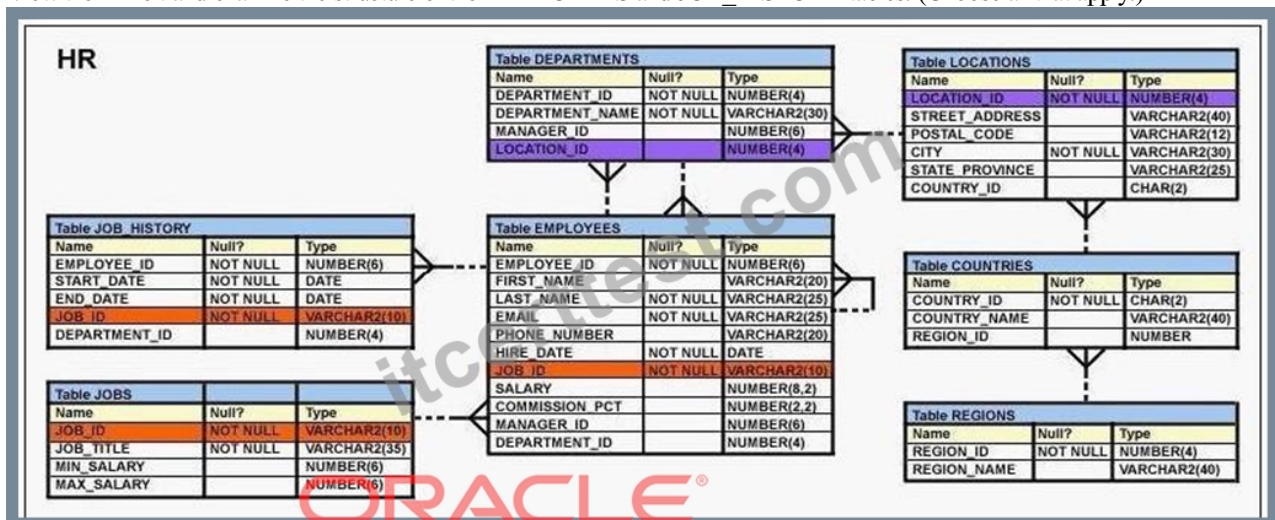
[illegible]

HR

Table DEPARTMENTS

| Name | Null? | Type |
|---|---|---|
| DEPARTMENT_ID | NOT NULL | NUMBER(4) |
| DEPARTMENT_NAME | NOT NULL | VARCHAR2(30) |
| MANAGER_ID | | NUMBER(6) |
| LOCATION_ID | | NUMBER(4) |

Table LOCATIONS

| Name | Null? | Type |
|---|---|---|
| LOCATION_ID | NOT NULL | NUMBER(4) |
| STREET_ADDRESS | | VARCHAR2(40) |
| POSTAL_CODE | | VARCHAR2(12) |
| CITY | NOT NULL | VARCHAR2(30) |
| STATE_PROVINCE | | VARCHAR2(25) |
| COUNTRY_ID | | CHAR(2) |

Table JOB_HISTORY

| Name | Null? | Type |
|---|---|---|
| EMPLOYEE_ID | NOT NULL | NUMBER(6) |
| START_DATE | NOT NULL | DATE |
| END_DATE | NOT NULL | DATE |
| JOB_ID | NOT NULL | VARCHAR2(10) |
| DEPARTMENT_ID | | NUMBER(4) |

Table EMPLOYEES

| Name | Null? | Type |
|---|---|---|
| EMPLOYEE_ID | NOT NULL | NUMBER(6) |
| FIRST_NAME | | VARCHAR2(20) |
| LAST_NAME | NOT NULL | VARCHAR2(25) |
| EMAIL | NOT NULL | VARCHAR2(25) |
| PHONE_NUMBER | | VARCHAR2(20) |
| HIRE_DATE | NOT NULL | DATE |
| JOB_ID | NOT NULL | VARCHAR2(10) |
| SALARY | | NUMBER(8,2) |
| COMMISSION_PCT | | NUMBER(2,2) |
| MANAGER_ID | | NUMBER(6) |
| DEPARTMENT_ID | | NUMBER(4) |

Table COUNTRIES

| Name | Null? | Type |
|---|---|---|
| COUNTRY_ID | NOT NULL | CHAR(2) |
| COUNTRY_NAME | | VARCHAR2(40) |
| REGION_ID | | NUMBER |

Table JOBS

| Name | Null? | Type |
|---|---|---|
| JOB_ID | NOT NULL | VARCHAR2(10) |
| JOB_TITLE | NOT NULL | VARCHAR2(35) |
| MIN_SALARY | | NUMBER(6) |
| MAX_SALARY | | NUMBER(6) |

Table REGIONS

| Name | Null? | Type |
|---|---|---|
| REGION_ID | NOT NULL | NUMBER(4) |
| REGION_NAME | | VARCHAR2(40) |

itcertest.com

ORACLE®